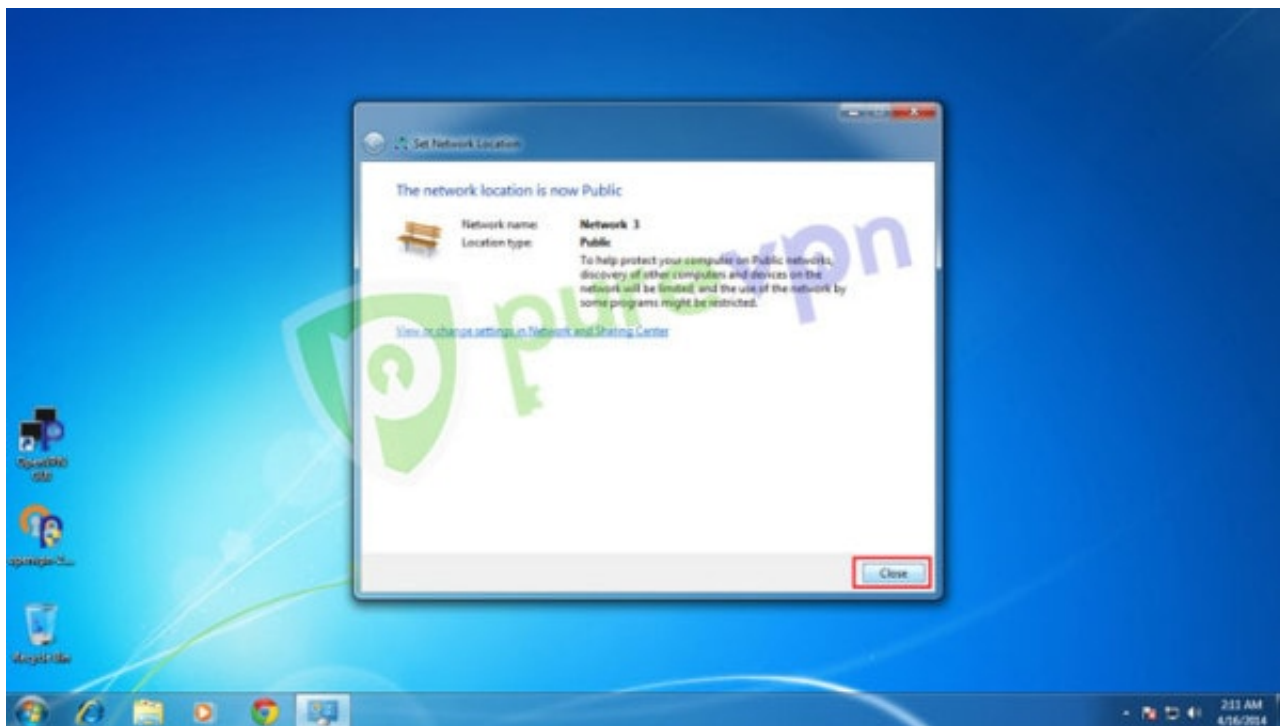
Set Network Location

The network location is now Public

Network name: Network 3
Location type: Public
To help protect your computer on Public networks, discovery of other computers and devices on the network will be limited, and the use of the network by some programs might be restricted.

View or change settings in Network and Sharing Center

purevpn

Close

OpenVPN GUI

openvpn-2...

Recycle Bin

2:11 AM
4/16/2014